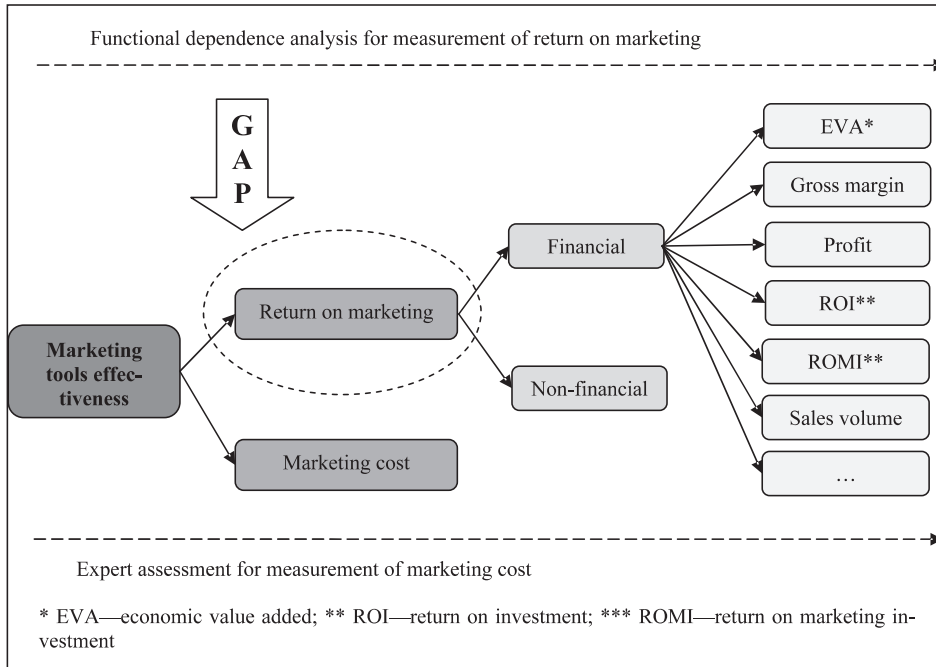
Functional dependence analysis for measurement of return on marketing

G
A
P

Marketing tools effectiveness

Return on marketing

Marketing cost

Financial

Non-financial

EVA*

Gross margin

Profit

ROI**

ROMI**

Sales volume

…

Expert assessment for measurement of marketing cost

* EVA—economic value added; ** ROI—return on investment; *** ROMI—return on marketing investment